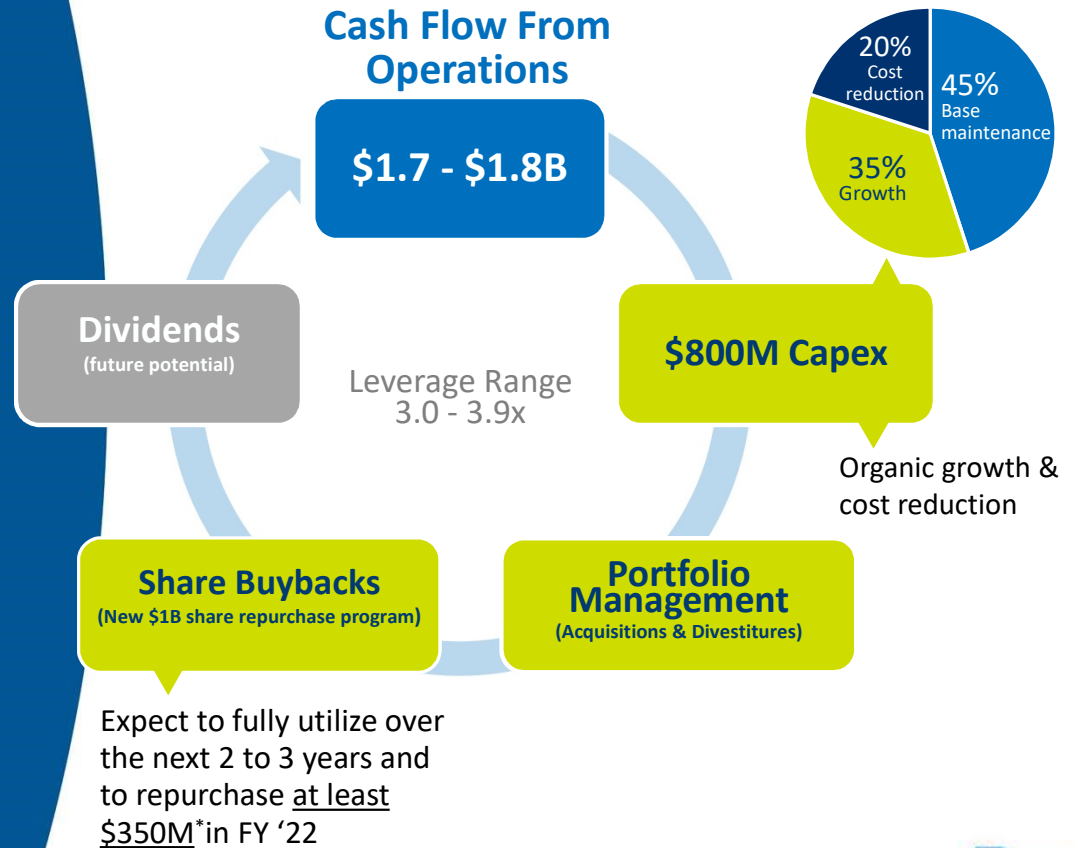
Cash Flow From Operations

$1.7 - $1.8B

20% Cost reduction

45% Base maintenance

35% Growth

Dividends
(future potential)

Leverage Range
3.0 - 3.9x

$800M Capex

Organic growth & cost reduction

Share Buybacks
(New $1B share repurchase program)

Portfolio Management
(Acquisitions & Divestitures)

Expect to fully utilize over the next 2 to 3 years and to repurchase at least $350M*in FY '22